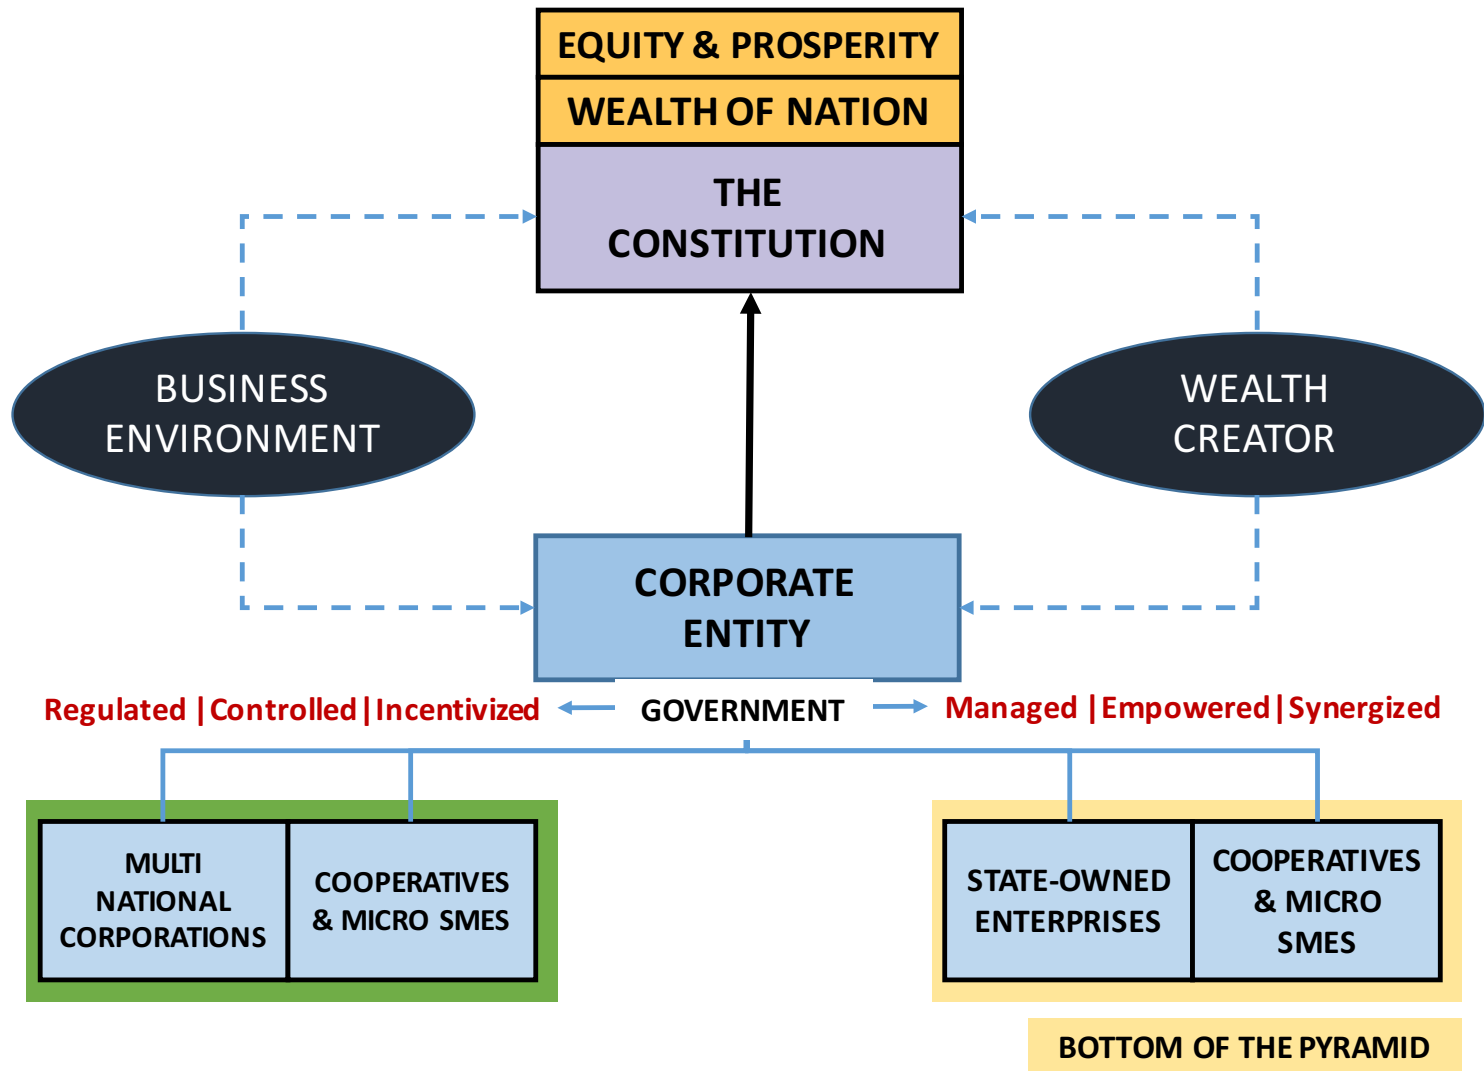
EQUITY & PROSPERITY
WEALTH OF NATION
THE CONSTITUTION

BUSINESS ENVIRONMENT

WEALTH CREATOR

CORPORATE ENTITY

Regulated | Controlled | Incentivized GOVERNMENT Managed | Empowered | Synergized

MULTI NATIONAL CORPORATIONS

COOPERATIVES & MICRO SMES

STATE-OWNED ENTERPRISES

COOPERATIVES & MICRO SMES

BOTTOM OF THE PYRAMID